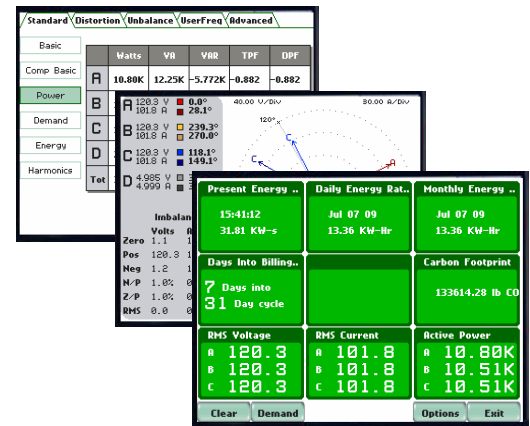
Standard | Distortion | Unbalance | UserFreq | Advanced

Basic
Comp Basic
Power
Demand
Energy
Harmonics

| | Watts | VA | VAR | TPF | DPF |
|---|---|---|---|---|---|
| A | 10.80K | 12.25K | -5.772K | -0.882 | -0.882 |
| B | | | | | |
| C | | | | | |
| D | | | | | |
| Tot | | | | | |

A 120.3 V 0.0°
101.8 A 28.1°
B 120.3 V 239.3°
101.8 A 270.0°
C 120.3 V 118.1°
101.8 A 149.1°
D 4.985 V
4.999 A

40.00 V/Div
80.00 A/Div
120°
C
A

Imbalan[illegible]
Volts A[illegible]
Zero 1.1
Pos 120.3 1
Neg 1.2
N/P 1.0%
Z/P 1.0%
RMS 0.0

Present Energy ..
15:41:12
31.81 KW-s

Daily Energy Rat..
Jul 07 09
13.36 KW-Hr

Monthly Energy ..
Jul 07 09
13.36 KW-Hr

Days Into Billing..
7 Days into
31 Day cycle

Carbon Footprint
133614.28 lb CO

RMS Voltage
A 120.3
B 120.3
C 120.3

RMS Current
A 101.8
B 101.8
C 101.8

Active Power
A 10.80K
B 10.51K
C 10.51K

Clear
Demand
Options
Exit